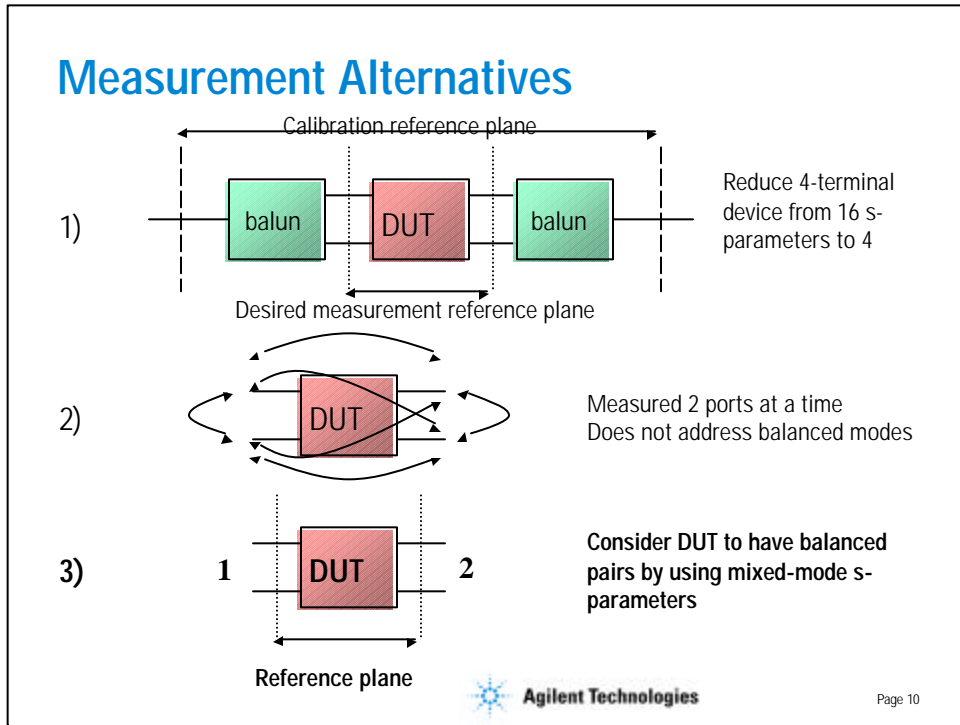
Measurement Alternatives

Calibration reference plane

1)

balun

DUT

balun

Reduce 4-terminal device from 16 s-parameters to 4

Desired measurement reference plane

2)

DUT

Measured 2 ports at a time
Does not address balanced modes

3)

1

DUT

2

Consider DUT to have balanced pairs by using mixed-mode s-parameters

Reference plane

Agilent Technologies

Page 10